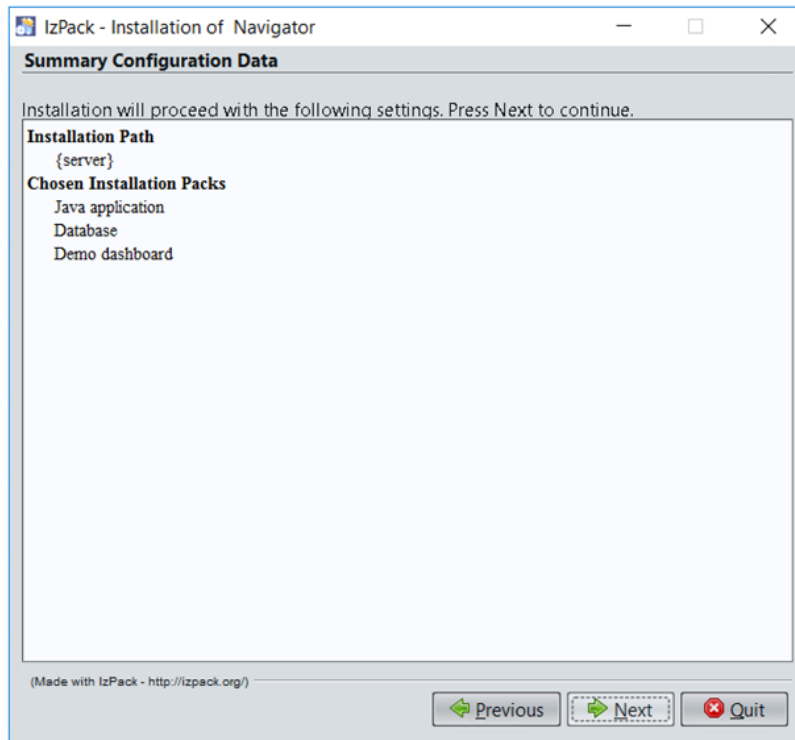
IzPack - Installation of Navigator

Summary Configuration Data

Installation will proceed with the following settings. Press Next to continue.

Installation Path
{server}
Chosen Installation Packs
Java application
Database
Demo dashboard

(Made with IzPack - http://izpack.org/)

Previous
Next
Quit